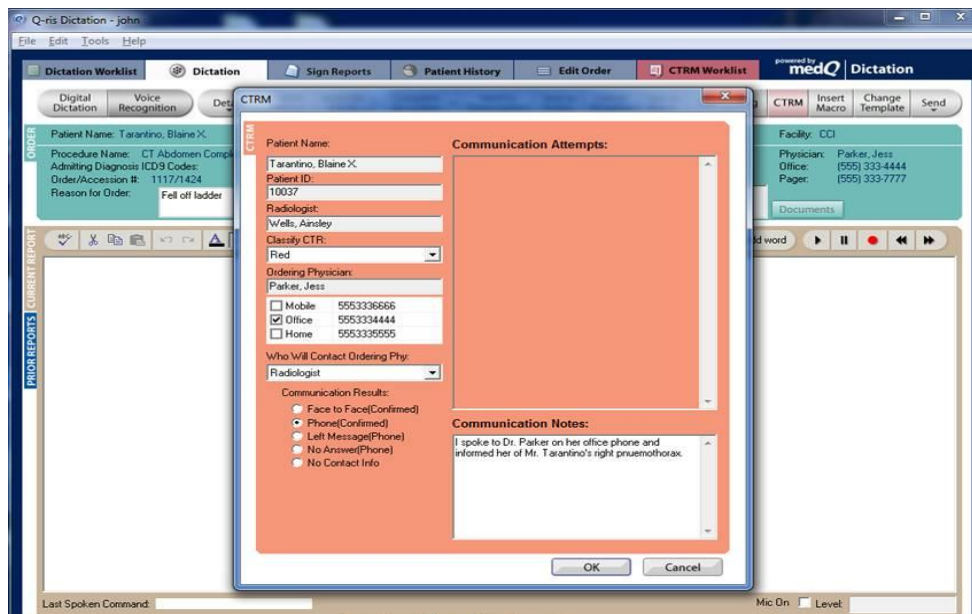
Q-ris Dictation - john

File Edit Tools Help

Dictation Worklist | Dictation | Sign Reports | Patient History | Edit Order | CTRM Worklist

powered by medQ | Dictation

Digital Dictation | Voice Recognition | Det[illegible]

CTRM | Insert Macro | Change Template | Send

ORDER

Patient Name: Tarantino, Blaine X.

Procedure Name: CT Abdomen Compl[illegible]
Admitting Diagnosis ICD9 Codes:
Order/Accession #: 1117/1424
Reason for Order: Fell off ladder

Facility: CCI

Physician: Parker, Jess
Office: (555) 333-4444
Pager: (555) 333-7777

Documents

CURRENT REPORT

PRIOR REPORTS

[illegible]d word

CTRM

CTRM

Patient Name:
Tarantino, Blaine X.
Patient ID:
10037
Radiologist:
Wells, Ainsley
Classify CTR:
Red
Ordering Physician:
Parker, Jess

| | |
|---|---|
| ☐ Mobile | 5553336666 |
| ☑ Office | 5553334444 |
| ☐ Home | 5553335555 |

Who Will Contact Ordering Phy:
Radiologist

Communication Results:
Face to Face(Confirmed)
Phone(Confirmed)
Left Message(Phone)
No Answer(Phone)
No Contact Info

Communication Attempts:

Communication Notes:
I spoke to Dr. Parker on her office phone and informed her of Mr. Tarantino's right pnuemothorax.

OK | Cancel

Last Spoken Command:

Mic On ☐ Level: